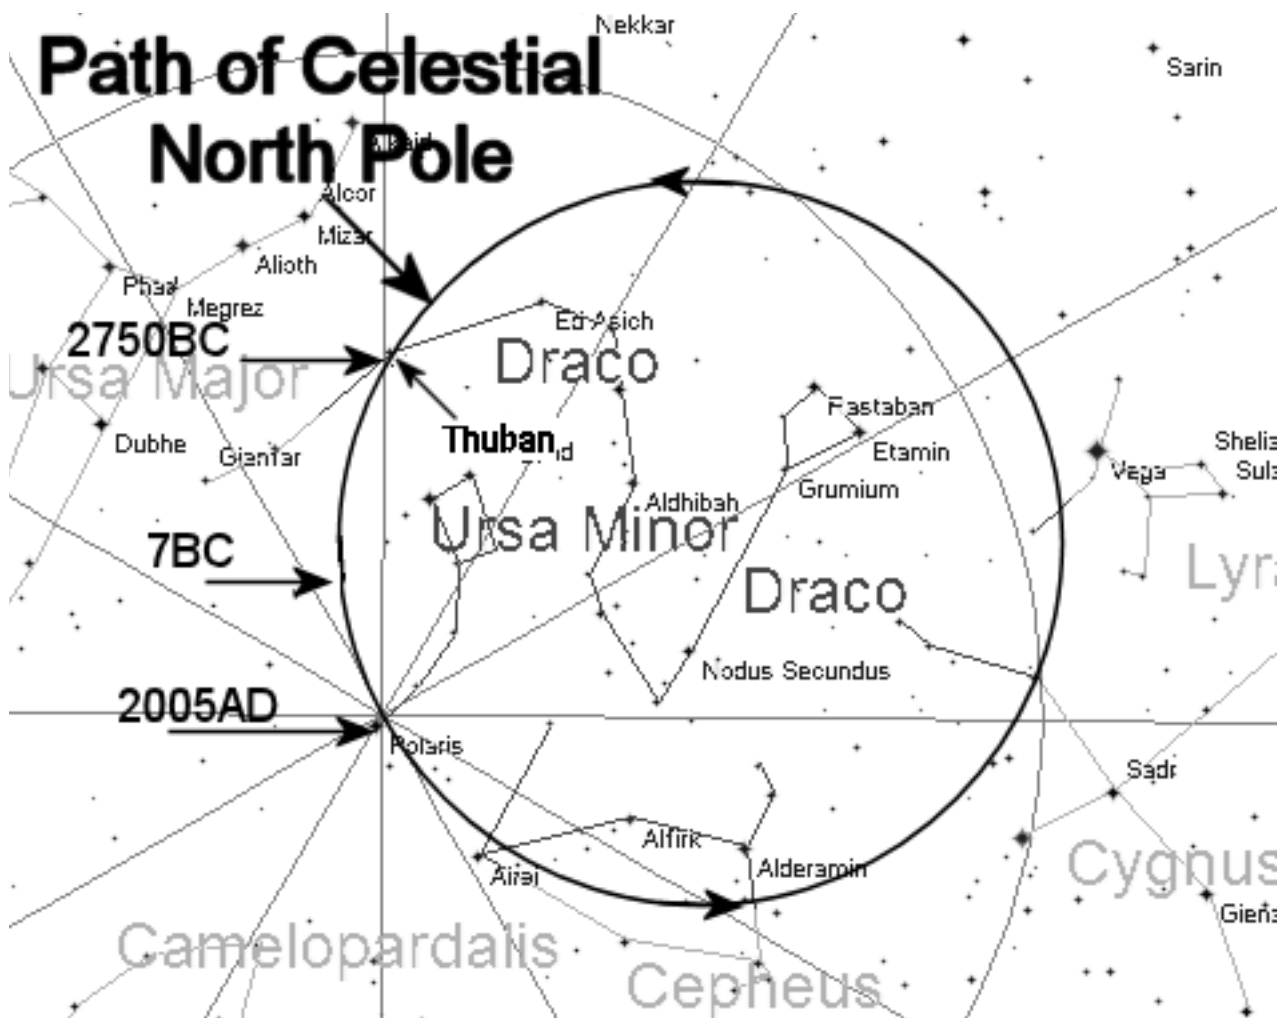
Path of Celestial North Pole

Nekkar

Sarin

Alcor

Mizar

Alioth

Phad

Megrez

Ed Asich

2750BC

Ursa Major

Draco

Eastaban

Thuban

Dubhe

Giansar

Etamin

Shelia

Vega

Sula

Aldhibah

Grumium

7BC

Ursa Minor

Lyra

Draco

Nodus Secundus

2005AD

Polaris

Sadr

Alfirk

Alderamin

Cygnus

Alrai

Gienah

Camelopardalis

Cepheus